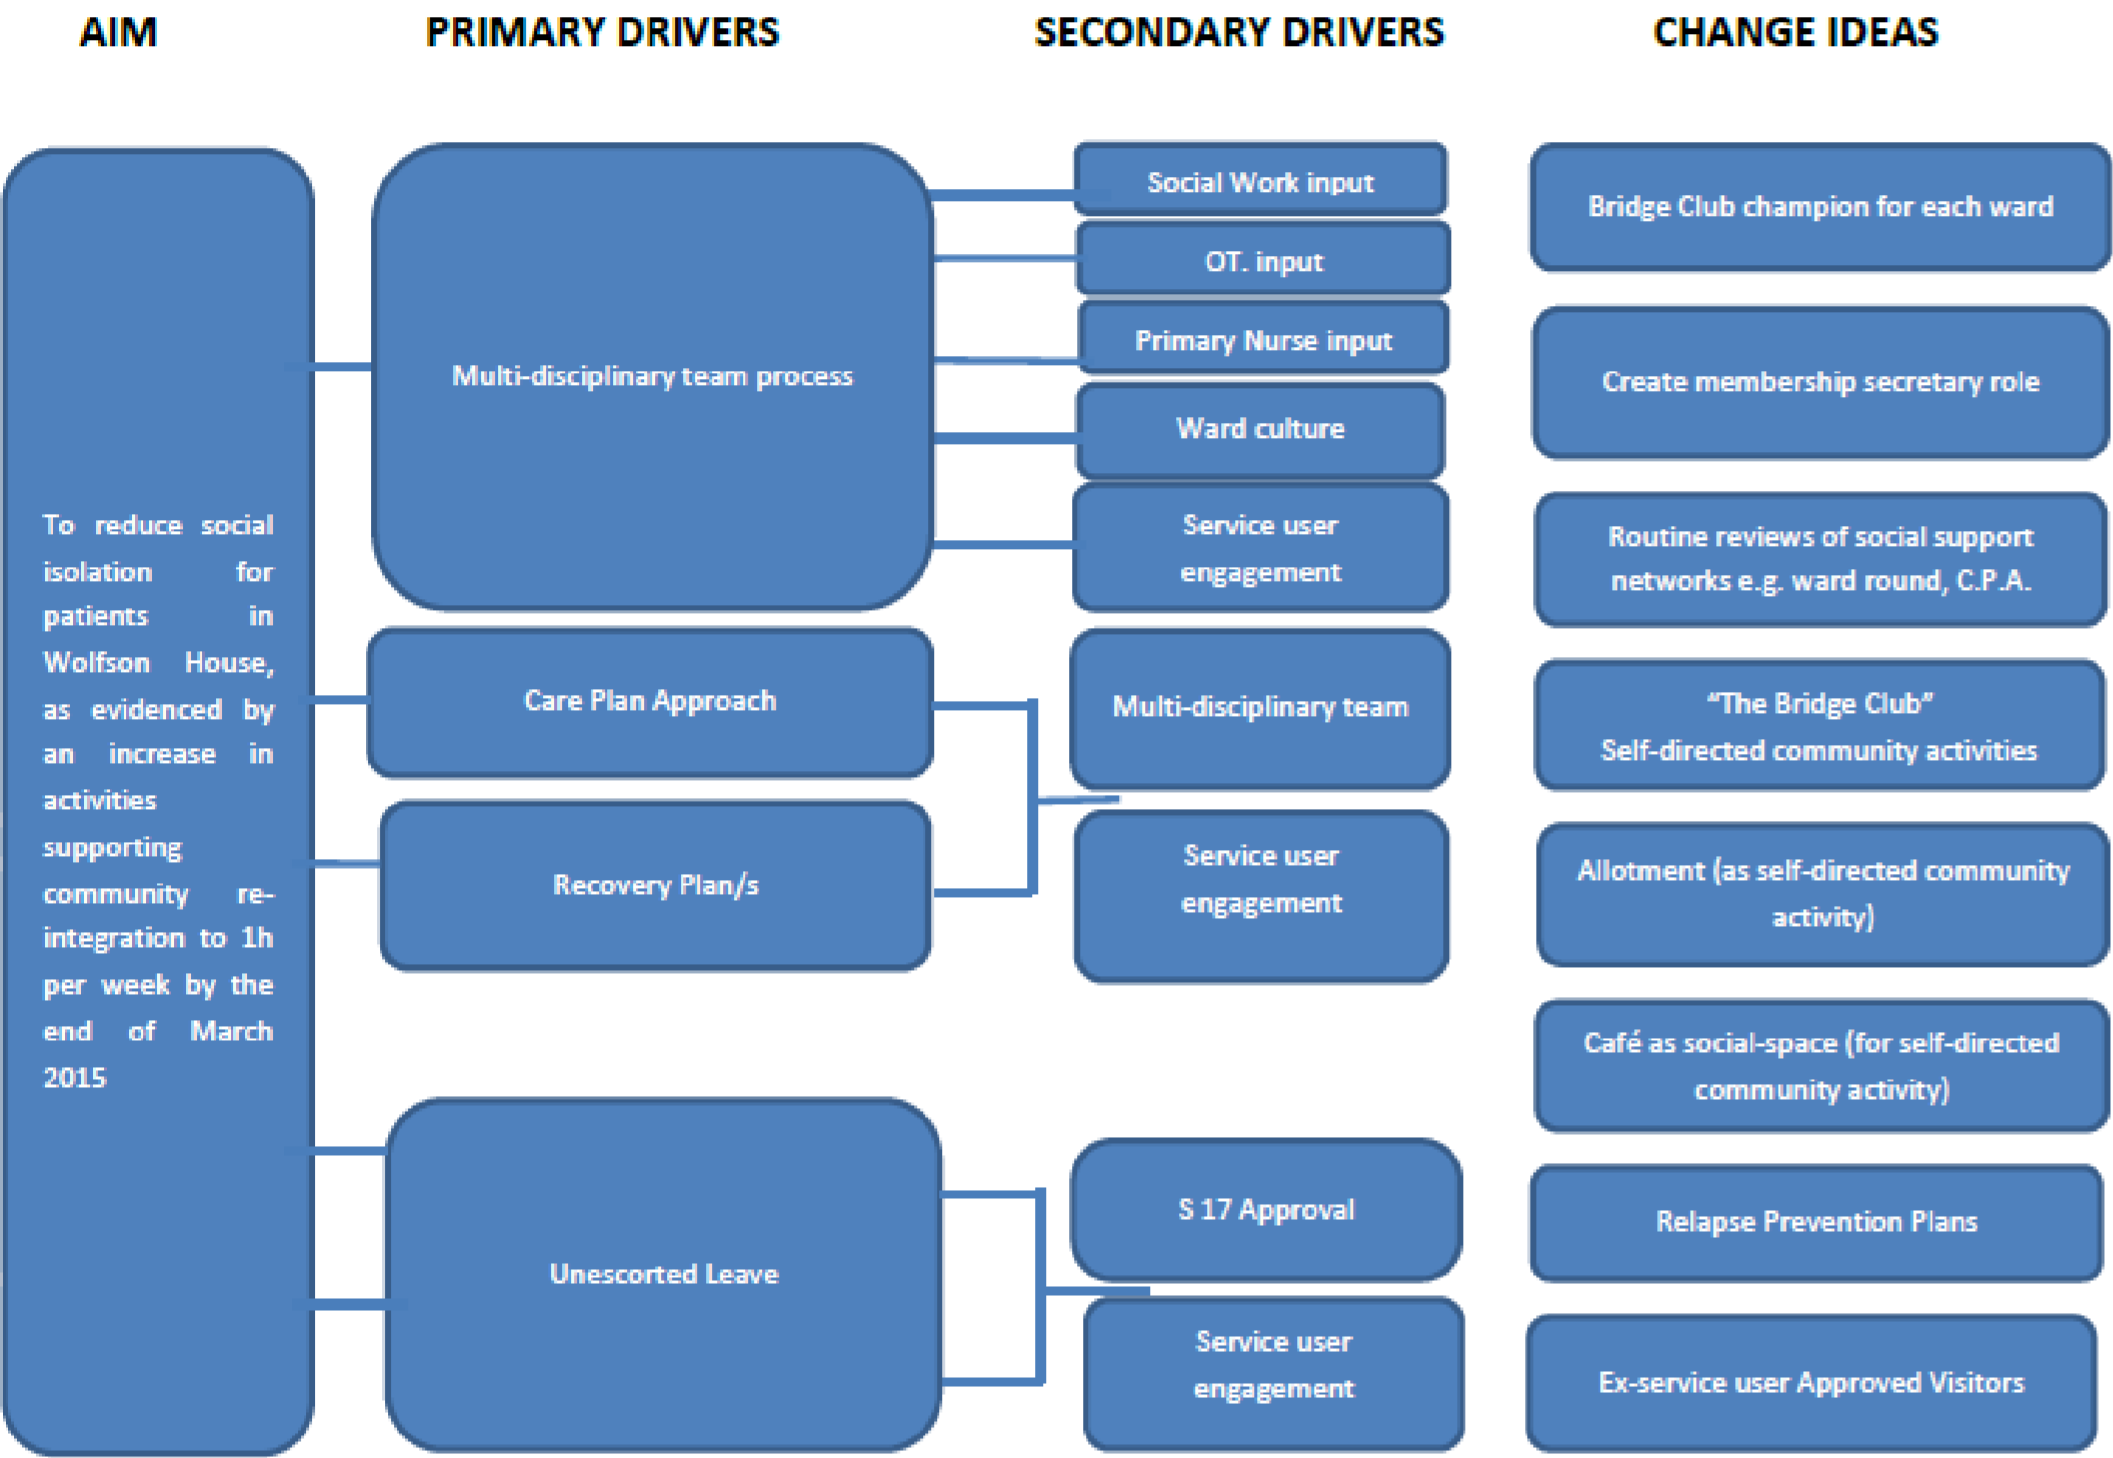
AIM

PRIMARY DRIVERS

SECONDARY DRIVERS

CHANGE IDEAS

To reduce social isolation for patients in Wolfson House, as evidenced by an increase in activities supporting community re-integration to 1h per week by the end of March 2015

Multi-disciplinary team process

Care Plan Approach

Recovery Plan/s

Unescorted Leave

Social Work input

OT. input

Primary Nurse input

Ward culture

Service user engagement

Multi-disciplinary team

Service user engagement

S 17 Approval

Service user engagement

Bridge Club champion for each ward

Create membership secretary role

Routine reviews of social support networks e.g. ward round, C.P.A.

"The Bridge Club"
Self-directed community activities

Allotment (as self-directed community activity)

Café as social-space (for self-directed community activity)

Relapse Prevention Plans

Ex-service user Approved Visitors